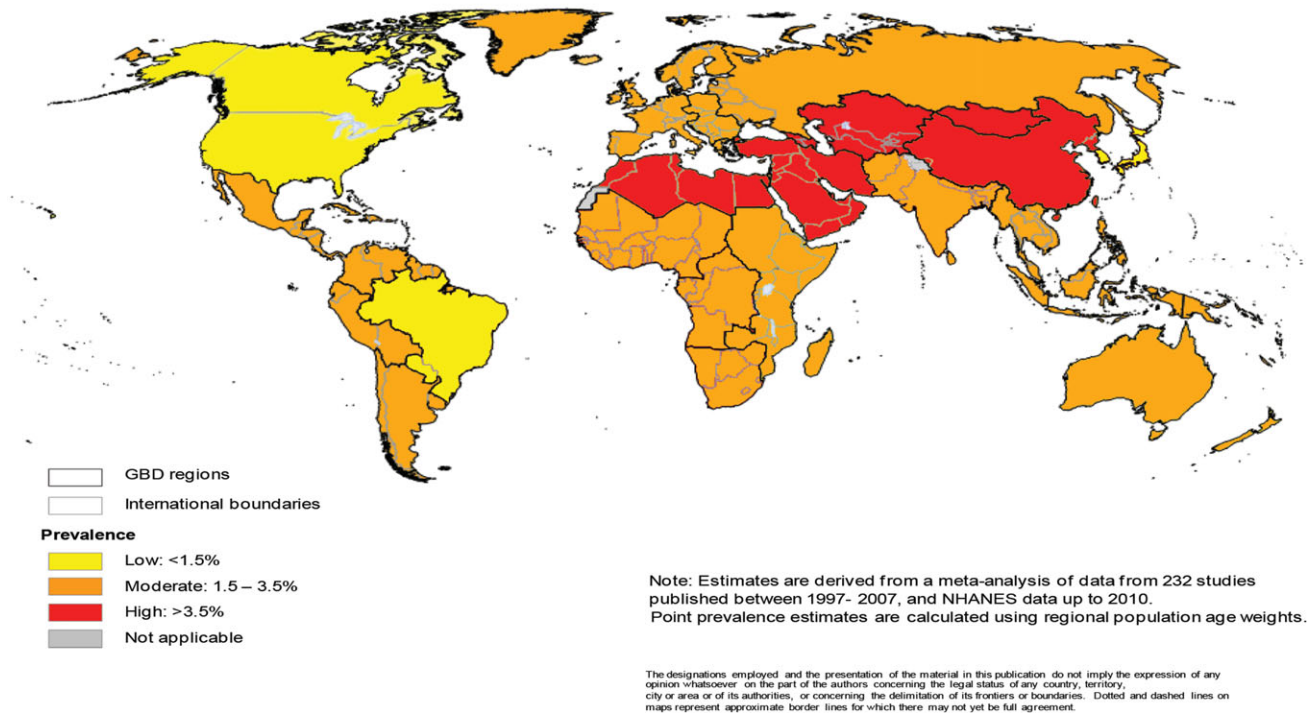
GBD regions

International boundaries

Prevalence

Low: <1.5%

Moderate: 1.5 – 3.5%

High: >3.5%

Not applicable

Note: Estimates are derived from a meta-analysis of data from 232 studies published between 1997- 2007, and NHANES data up to 2010. Point prevalence estimates are calculated using regional population age weights.

The designations employed and the presentation of the material in this publication do not imply the expression of any opinion whatsoever on the part of the authors concerning the legal status of any country, territory, city or area or of its authorities, or concerning the delimitation of its frontiers or boundaries. Dotted and dashed lines on maps represent approximate border lines for which there may not yet be full agreement.